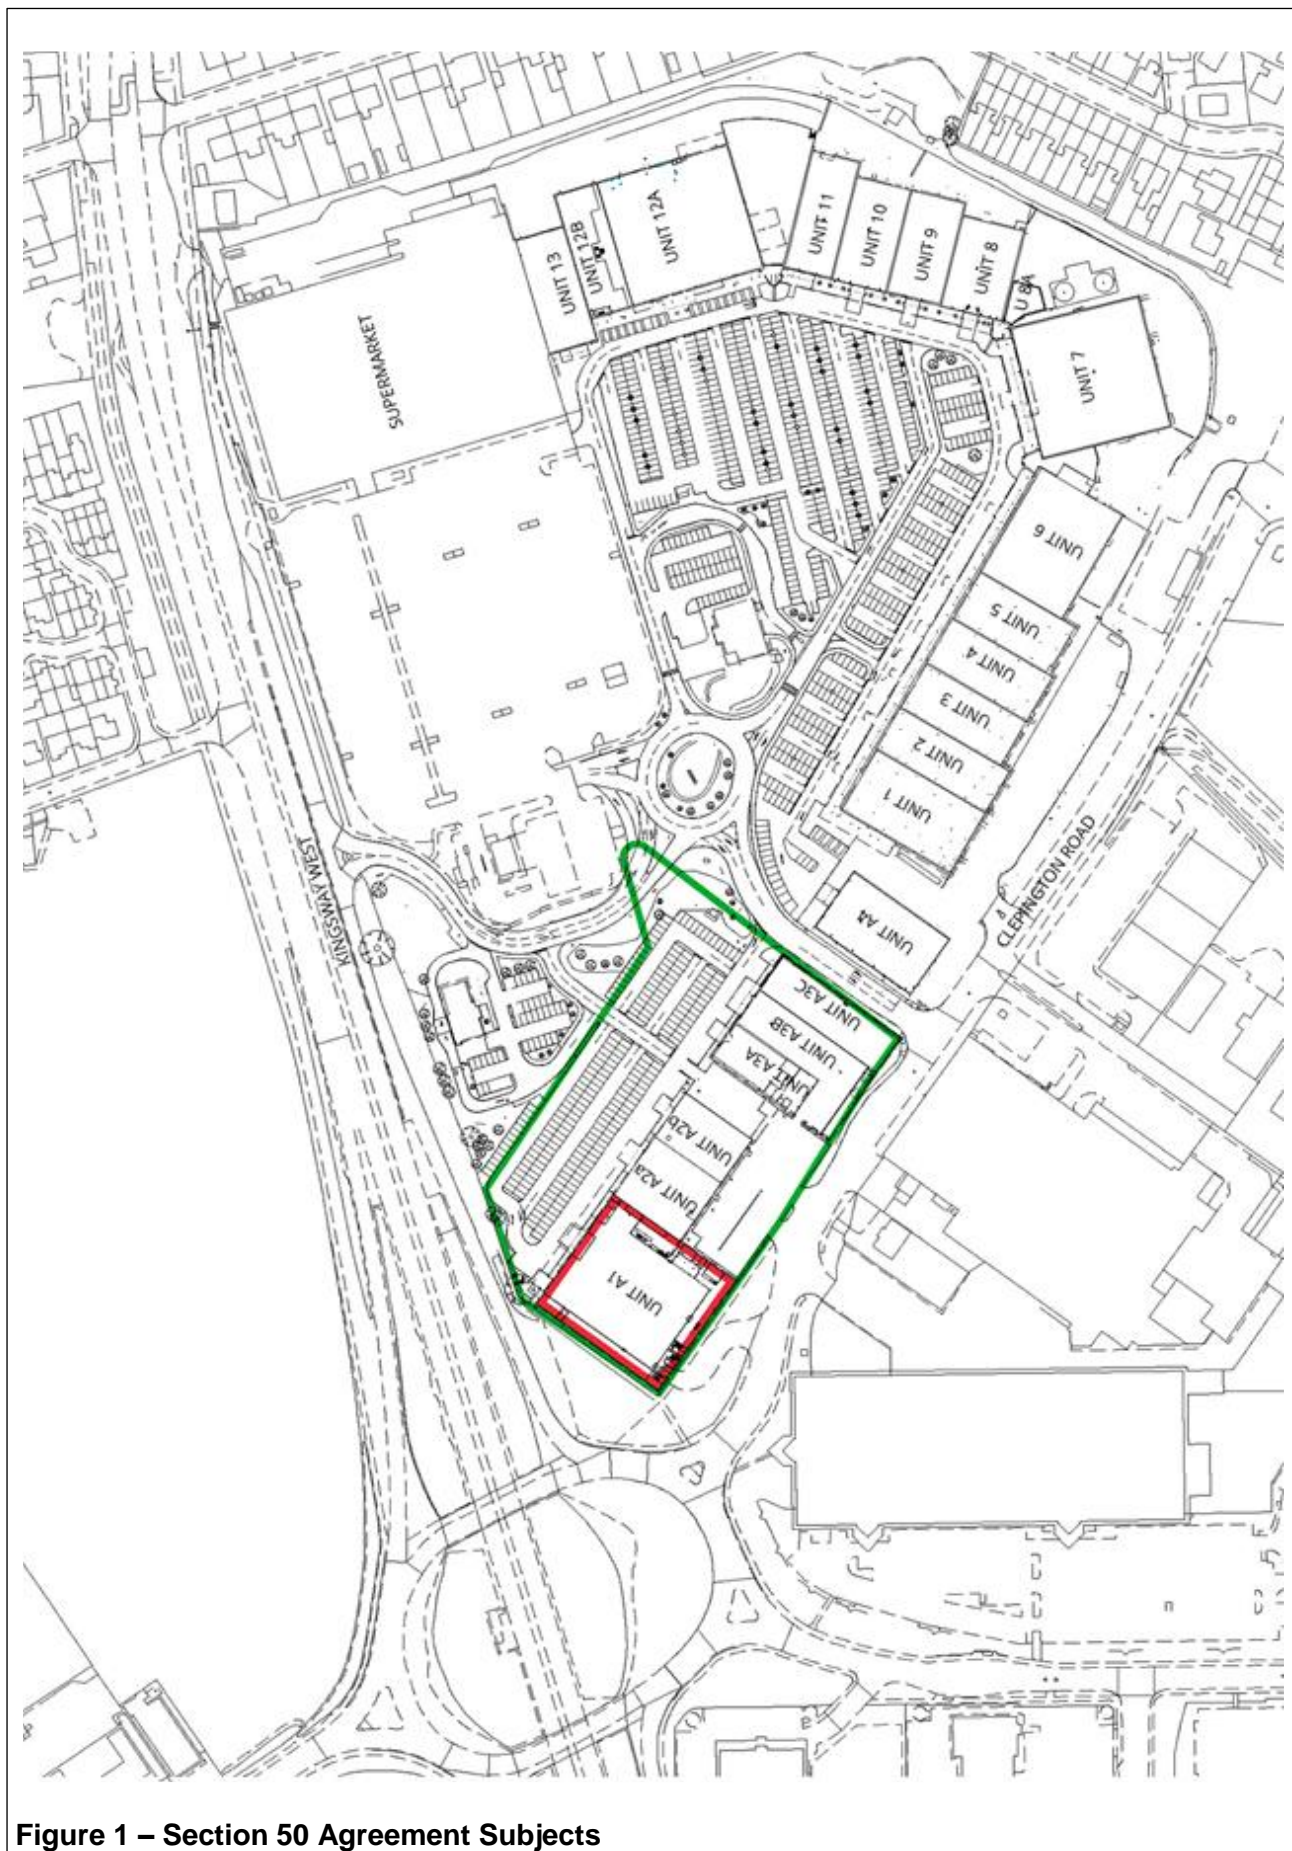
SUPERMARKET

UNIT 13

UNIT 12B

UNIT 12A

UNIT 11

UNIT 10

UNIT 9

UNIT 8

UNIT 8A

UNIT 7

UNIT 6

UNIT 5

UNIT 4

UNIT 3

UNIT 2

UNIT 1

UNIT A4

CLEPINGTON ROAD

KINGSWAY WEST

UNIT A3C

UNIT A3B

UNIT A3A

UNIT A2b

UNIT A2a

UNIT A1

Figure 1 – Section 50 Agreement Subjects